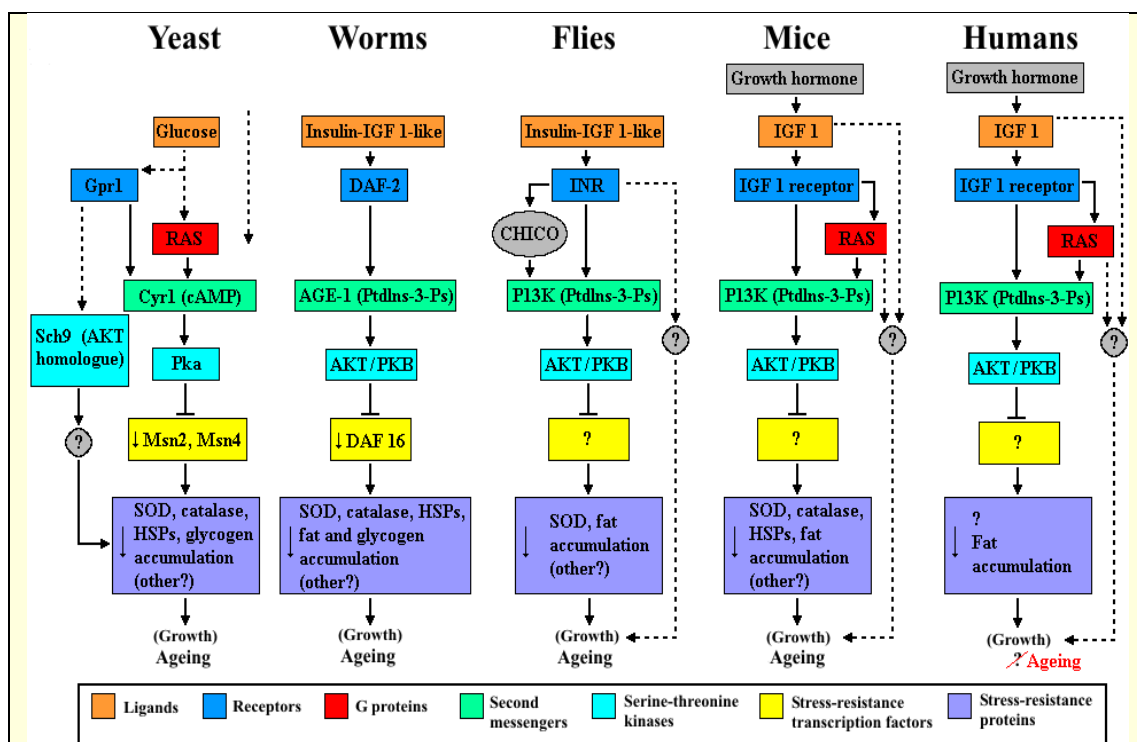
Yeast

Glucose

Gpr1

RAS

Cyr1 (cAMP)

Sch9 (AKT homologue)

Pka

?

↓Msn2, Msn4

SOD, catalase, HSPs, glycogen ↓ accumulation (other?)

(Growth)
Ageing

Worms

Insulin-IGF 1-like

DAF-2

AGE-1 (Ptdlns-3-Ps)

AKT/PKB

↓DAF 16

SOD, catalase, HSPs, ↓ fat and glycogen accumulation (other?)

(Growth)
Ageing

Flies

Insulin-IGF 1-like

INR

CHICO

P13K (Ptdlns-3-Ps)

?

AKT/PKB

?

SOD, fat ↓ accumulation (other?)

(Growth)
Ageing

Mice

Growth hormone

IGF 1

IGF 1 receptor

RAS

P13K (Ptdlns-3-Ps)

?

AKT/PKB

?

SOD, catalase, ↓ HSPs, fat accumulation (other?)

(Growth)
Ageing

Humans

Growth hormone

IGF 1

IGF 1 receptor

RAS

P13K (Ptdlns-3-Ps)

?

AKT/PKB

?

? ↓ Fat accumulation

(Growth)
? Ageing

Ligands | Receptors | G proteins | Second messengers | Serine-threonine kinases | Stress-resistance transcription factors | Stress-resistance proteins